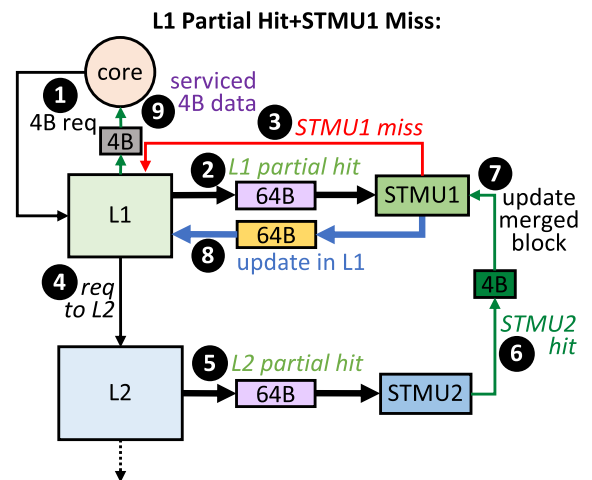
L1 Partial Hit+STMU1 Miss:

core

1
4B req

9
serviced 4B data

4B

3
STMU1 miss

2
L1 partial hit

L1

64B

STMU1

7
update merged block

64B

8
update in L1

4
req to L2

4B

STMU2 hit
6

L2

5
L2 partial hit

64B

STMU2